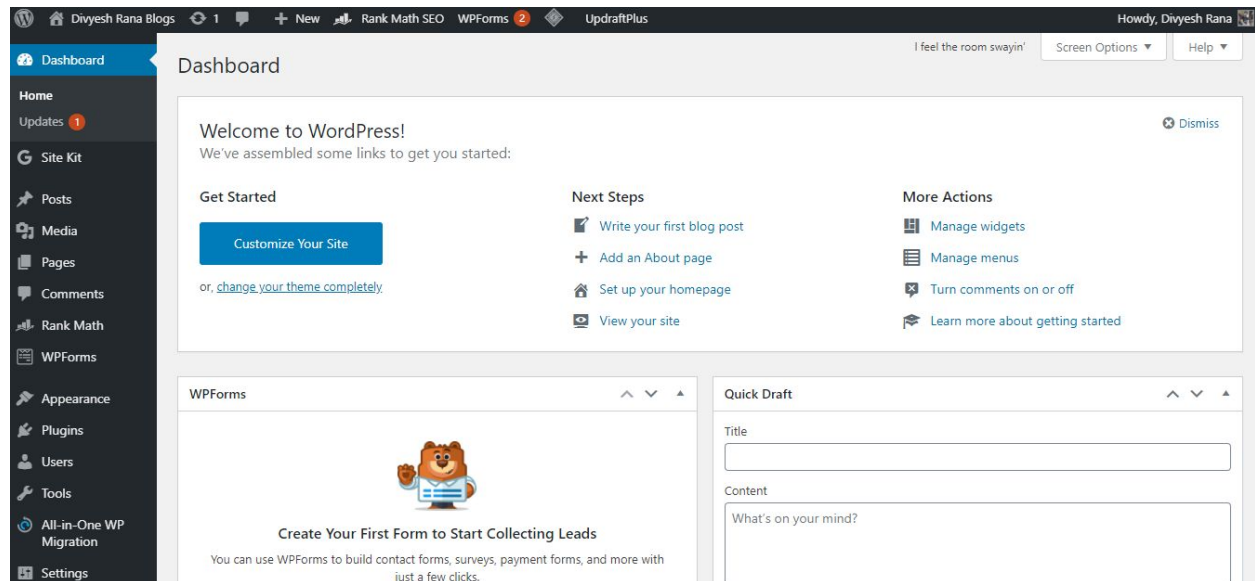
Divyesh Rana Blogs 1 + New Rank Math SEO WPForms 2 UpdraftPlus Howdy, Divyesh Rana

Dashboard
Home
Updates 1
Site Kit
Posts
Media
Pages
Comments
Rank Math
WPForms
Appearance
Plugins
Users
Tools
All-in-One WP Migration
Settings

I feel the room swayin' Screen Options ▼ Help ▼

Dashboard

Welcome to WordPress!
We've assembled some links to get you started:

Dismiss

Get Started
Customize Your Site
or, change your theme completely

Next Steps
Write your first blog post
Add an About page
Set up your homepage
View your site

More Actions
Manage widgets
Manage menus
Turn comments on or off
Learn more about getting started

WPForms

Create Your First Form to Start Collecting Leads
You can use WPForms to build contact forms, surveys, payment forms, and more with just a few clicks.

Quick Draft
Title
Content
What's on your mind?